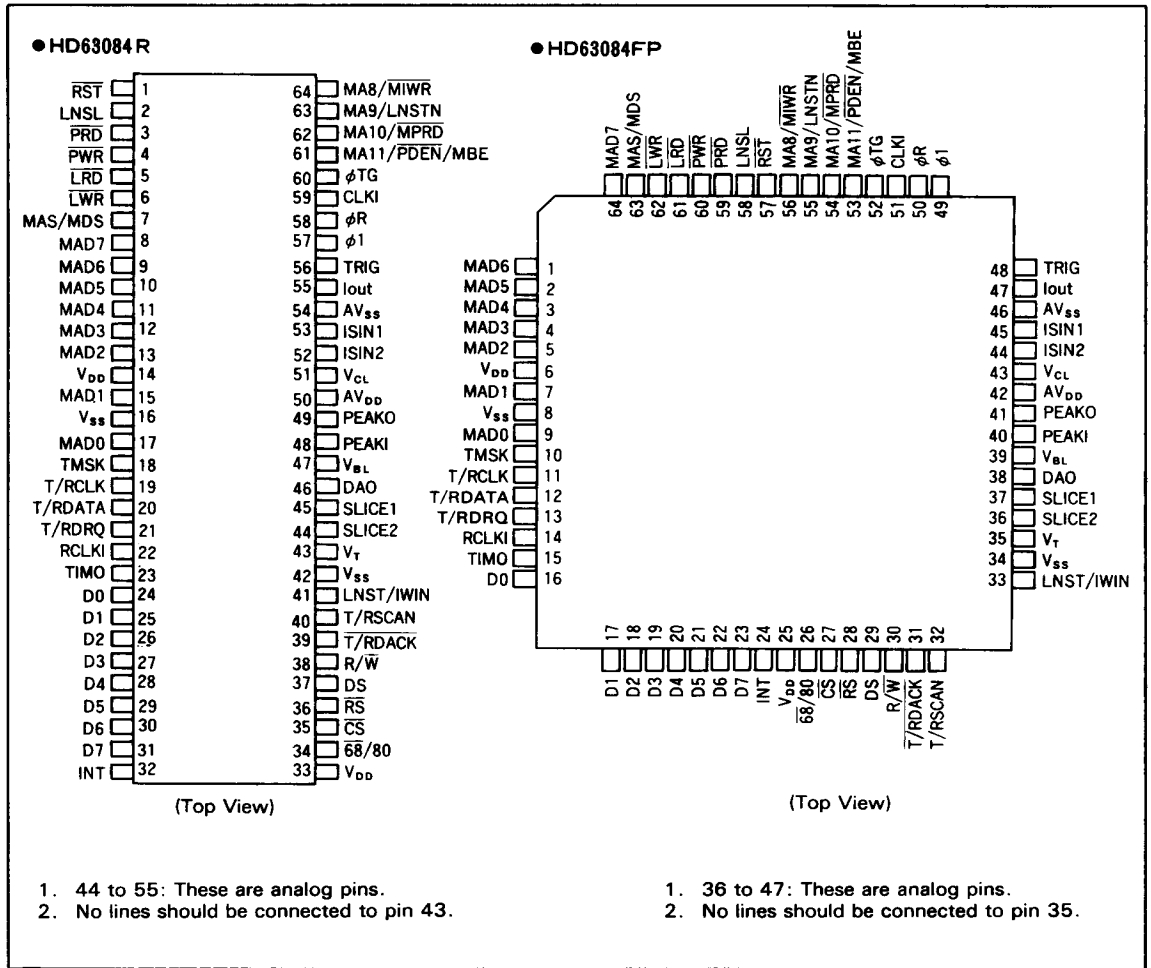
● HD63084R

$\overline{RST}$ 1
LNSL 2
$\overline{PRD}$ 3
$\overline{PWR}$ 4
$\overline{LRD}$ 5
$\overline{LWR}$ 6
MAS/MDS 7
MAD7 8
MAD6 9
MAD5 10
MAD4 11
MAD3 12
MAD2 13
$V_{DD}$ 14
MAD1 15
$V_{SS}$ 16
MAD0 17
TMSK 18
T/RCLK 19
T/RDATA 20
T/RDRQ 21
RCLKI 22
TIMO 23
D0 24
D1 25
D2 26
D3 27
D4 28
D5 29
D6 30
D7 31
INT 32

64 MA8/$\overline{MIWR}$
63 MA9/LNSTN
62 MA10/$\overline{MPRD}$
61 MA11/$\overline{PDEN}$/MBE
60 $\phi$TG
59 CLKI
58 $\phi$R
57 $\phi$1
56 TRIG
55 Iout
54 $AV_{SS}$
53 ISIN1
52 ISIN2
51 $V_{CL}$
50 $AV_{DD}$
49 PEAKO
48 PEAKI
47 $V_{BL}$
46 DAO
45 SLICE1
44 SLICE2
43 $V_T$
42 $V_{SS}$
41 LNST/IWIN
40 T/RSCAN
39 $\overline{T/RDACK}$
38 R/$\overline{W}$
37 DS
36 $\overline{RS}$
35 $\overline{CS}$
34 $\overline{68}$/80
33 $V_{DD}$

(Top View)

● HD63084FP

MAD7 64
MAS/MDS 63
$\overline{LWR}$ 62
$\overline{LRD}$ 61
$\overline{PWR}$ 60
$\overline{PRD}$ 59
LNSL 58
$\overline{RST}$ 57
MA8/$\overline{MIWR}$ 56
MA9/LNSTN 55
MA10/$\overline{MPRD}$ 54
MA11/$\overline{PDEN}$/MBE 53
$\phi$TG 52
CLKI 51
$\phi$R 50
$\phi$1 49

MAD6 1
MAD5 2
MAD4 3
MAD3 4
MAD2 5
$V_{DD}$ 6
MAD1 7
$V_{SS}$ 8
MAD0 9
TMSK 10
T/RCLK 11
T/RDATA 12
T/RDRQ 13
RCLKI 14
TIMO 15
D0 16

48 TRIG
47 Iout
46 $AV_{SS}$
45 ISIN1
44 ISIN2
43 $V_{CL}$
42 $AV_{DD}$
41 PEAKO
40 PEAKI
39 $V_{BL}$
38 DAO
37 SLICE1
36 SLICE2
35 $V_T$
34 $V_{SS}$
33 LNST/IWIN

17 D1
18 D2
19 D3
20 D4
21 D5
22 D6
23 D7
24 INT
25 $V_{DD}$
26 $\overline{68}$/80
27 $\overline{CS}$
28 $\overline{RS}$
29 DS
30 R/$\overline{W}$
31 $\overline{T/RDACK}$
32 T/RSCAN

(Top View)

1. 44 to 55: These are analog pins.
2. No lines should be connected to pin 43.

1. 36 to 47: These are analog pins.
2. No lines should be connected to pin 35.